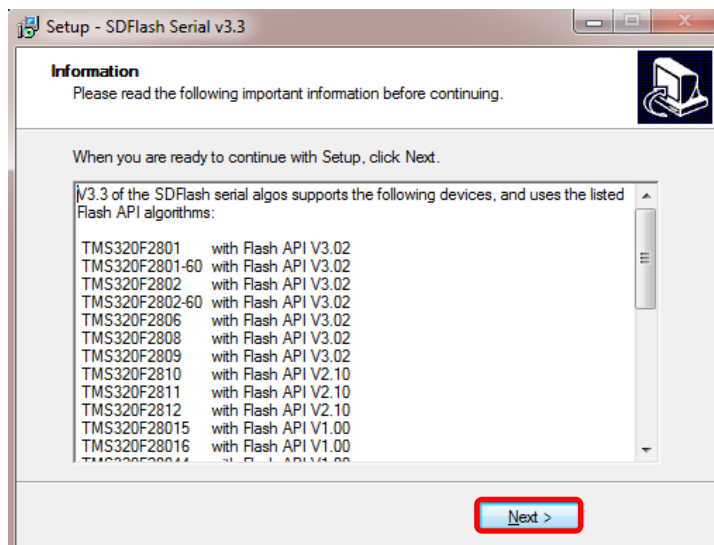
Setup - SDFlash Serial v3.3

Information
Please read the following important information before continuing.

When you are ready to continue with Setup, click Next.

V3.3 of the SDFlash serial algos supports the following devices, and uses the listed Flash API algorithms:

TMS320F2801 with Flash API V3.02
TMS320F2801-60 with Flash API V3.02
TMS320F2802 with Flash API V3.02
TMS320F2802-60 with Flash API V3.02
TMS320F2806 with Flash API V3.02
TMS320F2808 with Flash API V3.02
TMS320F2809 with Flash API V3.02
TMS320F2810 with Flash API V2.10
TMS320F2811 with Flash API V2.10
TMS320F2812 with Flash API V2.10
TMS320F28015 with Flash API V1.00
TMS320F28016 with Flash API V1.00
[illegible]

Next >